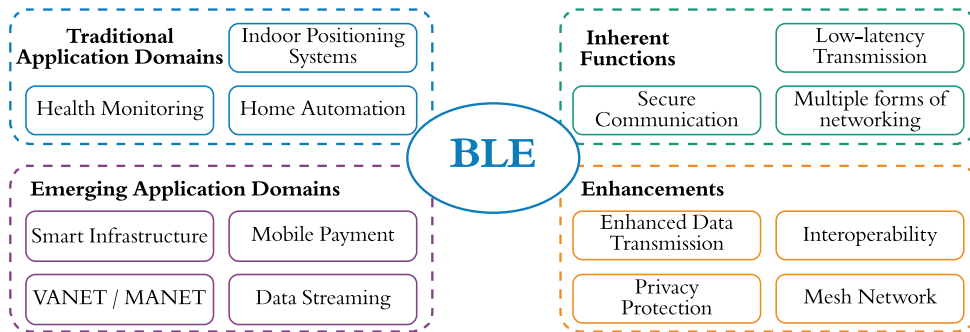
Traditional Application Domains

Indoor Positioning Systems

Health Monitoring

Home Automation

Inherent Functions

Low-latency Transmission

Secure Communication

Multiple forms of networking

BLE

Emerging Application Domains

Smart Infrastructure

Mobile Payment

VANET / MANET

Data Streaming

Enhancements

Enhanced Data Transmission

Interoperability

Privacy Protection

Mesh Network